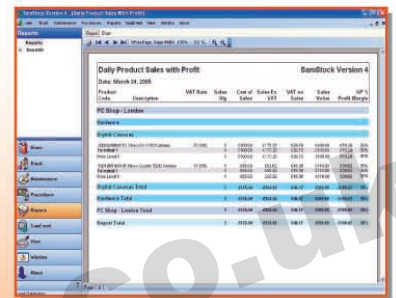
SamStock Version 4 - [Daily Product Sales with Profit]

Reports

Report | Print

Daily Product Sales with Profit

SamStock Version 4

Date: March 24, 2008

| Product Code | Description | VAT Rate | Sales Qty | Cost of Sales | Sales Ex VAT | VAT on Sales | Sales Value | GP % Profit Margin |
|---|---|---|---|---|---|---|---|---|

PC Shop - London

Hardware

Digital Cameras

Digital Cameras Total

Hardware Total

PC Shop - London Total

Report Total

Stock

Stock

Maintenance

Procedures

Reports

Sm

User

Window

About

Page 1 of 1